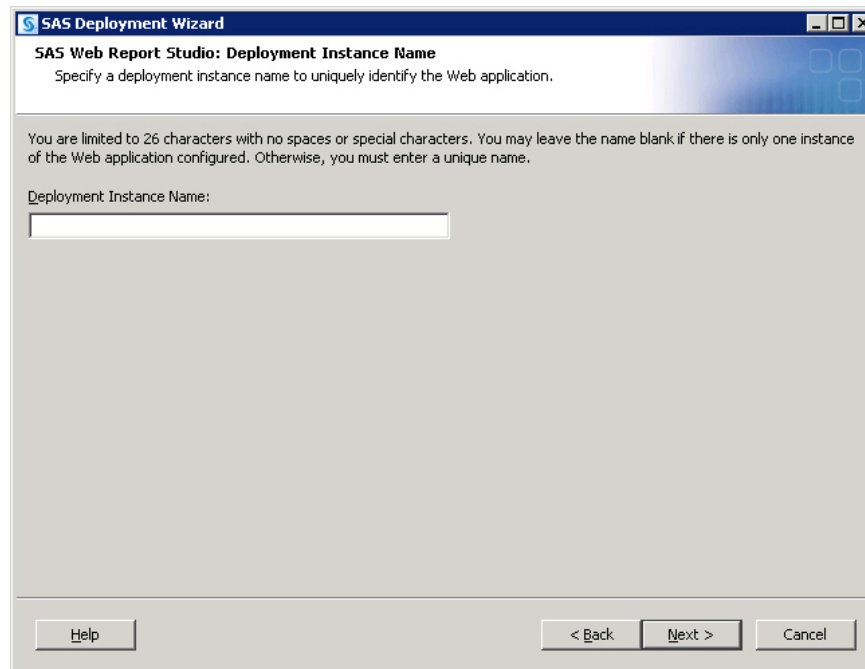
SAS Deployment Wizard

SAS Web Report Studio: Deployment Instance Name

Specify a deployment instance name to uniquely identify the Web application.

You are limited to 26 characters with no spaces or special characters. You may leave the name blank if there is only one instance of the Web application configured. Otherwise, you must enter a unique name.

Deployment Instance Name:

Help

< Back

Next >

Cancel